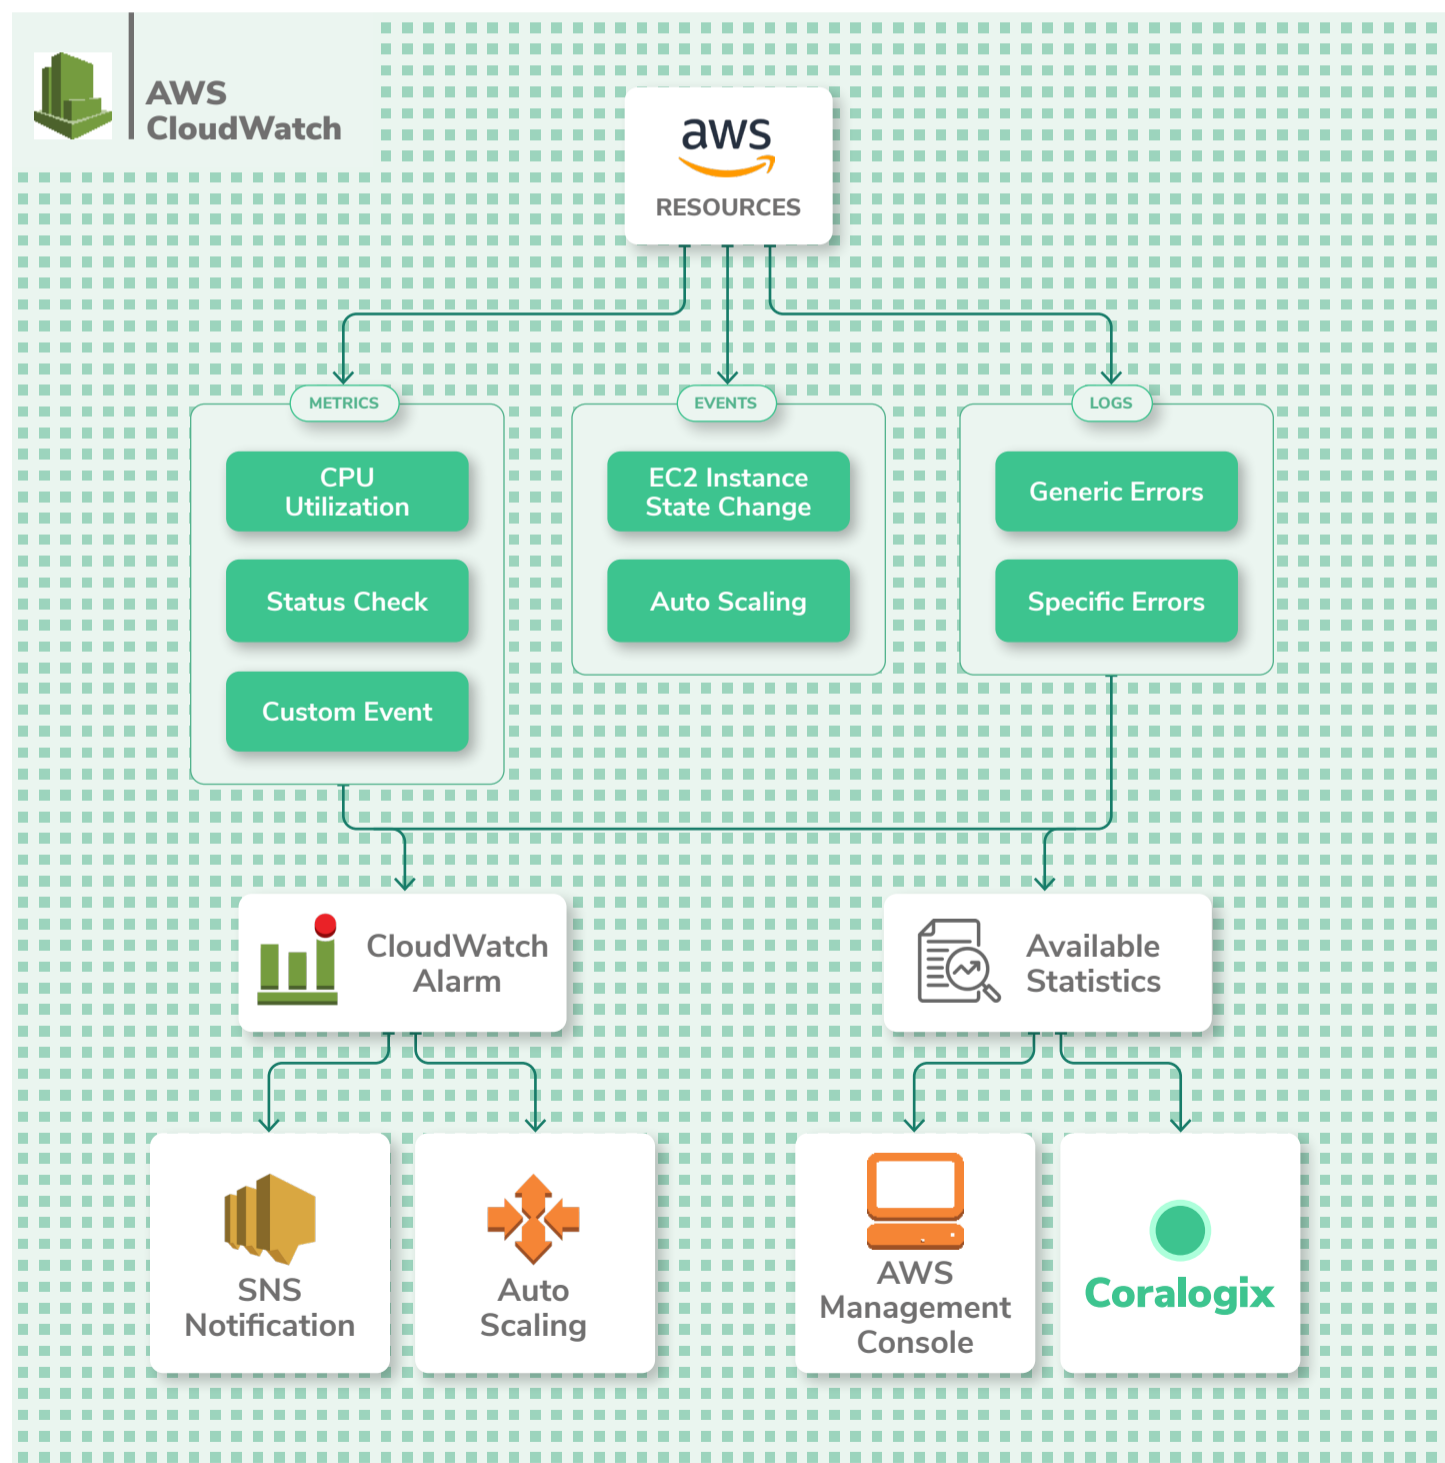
AWS CloudWatch

aws

RESOURCES

METRICS

CPU Utilization

Status Check

Custom Event

EVENTS

EC2 Instance State Change

Auto Scaling

LOGS

Generic Errors

Specific Errors

CloudWatch Alarm

Available Statistics

SNS Notification

Auto Scaling

AWS Management Console

Coralogix